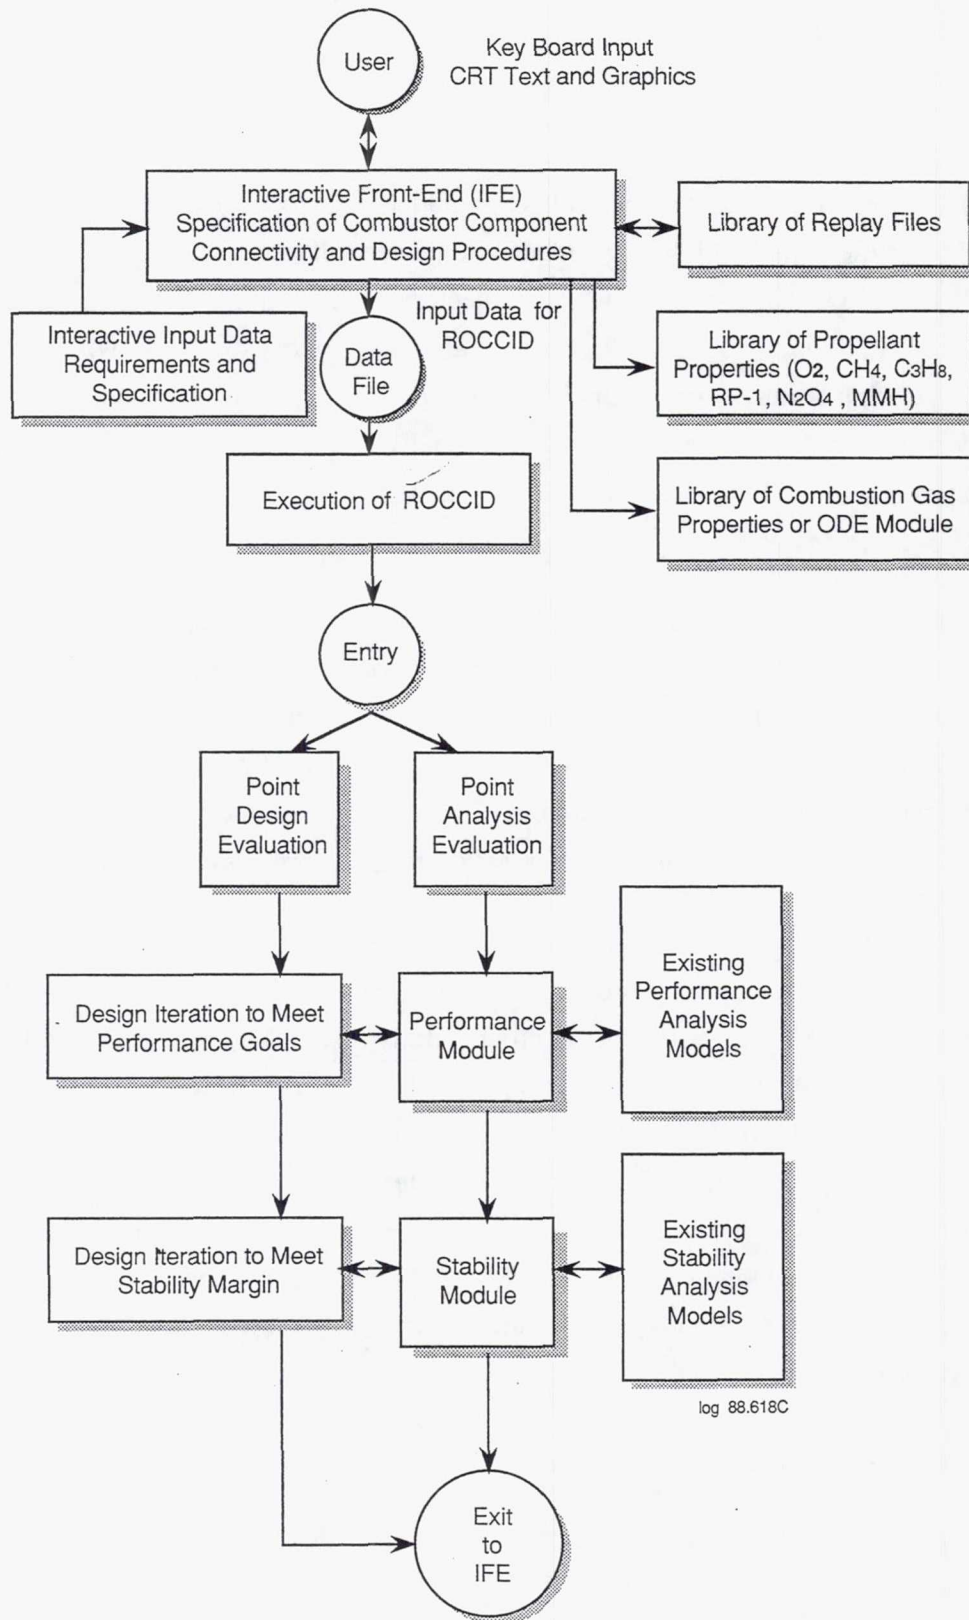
User

Key Board Input
CRT Text and Graphics

Interactive Front-End (IFE)
Specification of Combustor Component
Connectivity and Design Procedures

Library of Replay Files

Interactive Input Data
Requirements and
Specification

Data
File

Input Data for
ROCCID

Library of Propellant
Properties ($O_2$, $CH_4$, $C_3H_8$,
RP-1, $N_2O_4$, MMH)

Execution of ROCCID

Library of Combustion Gas
Properties or ODE Module

Entry

Point
Design
Evaluation

Point
Analysis
Evaluation

Design Iteration to Meet
Performance Goals

Performance
Module

Existing
Performance
Analysis
Models

Design Iteration to Meet
Stability Margin

Stability
Module

Existing
Stability
Analysis
Models

log 88.618C

Exit
to
IFE